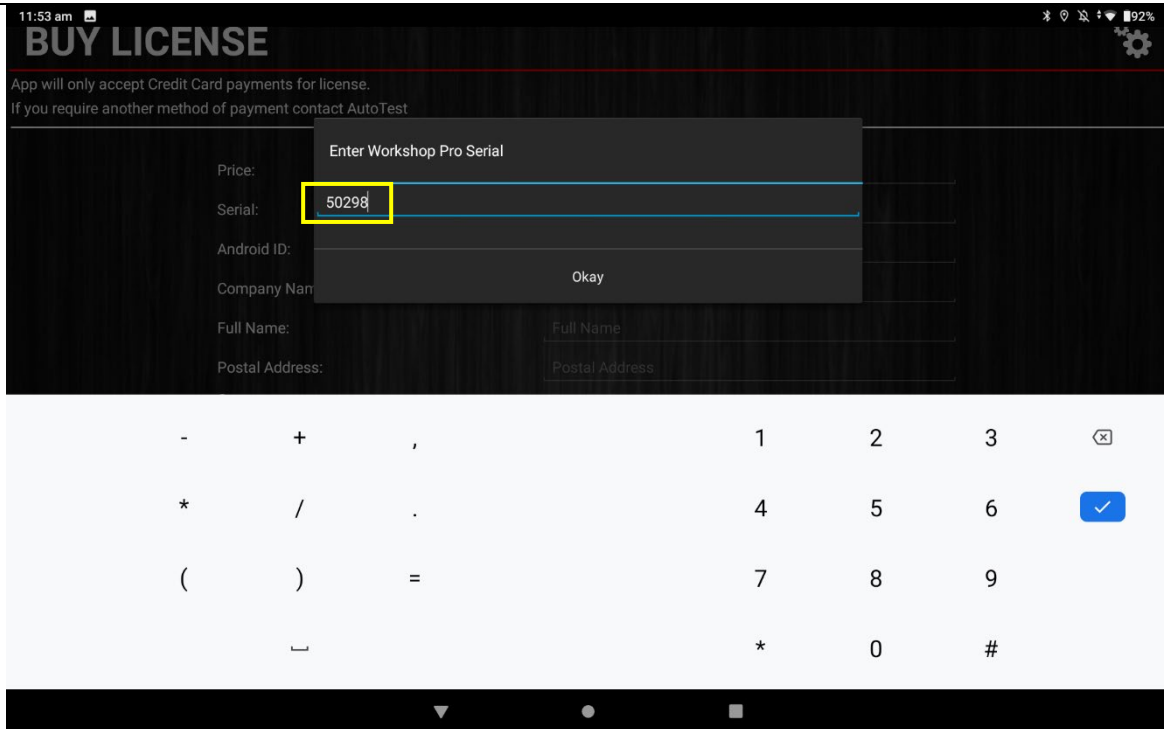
11:53 am

92%

BUY LICENSE

App will only accept Credit Card payments for license.
If you require another method of payment contact AutoTest

Price:

Serial:

Android ID:

Company Nam

Full Name:

Full Name

Postal Address:

Postal Address

Enter Workshop Pro Serial

50298

Okay

- + , 1 2 3

* / . 4 5 6

( ) = 7 8 9

* 0 #